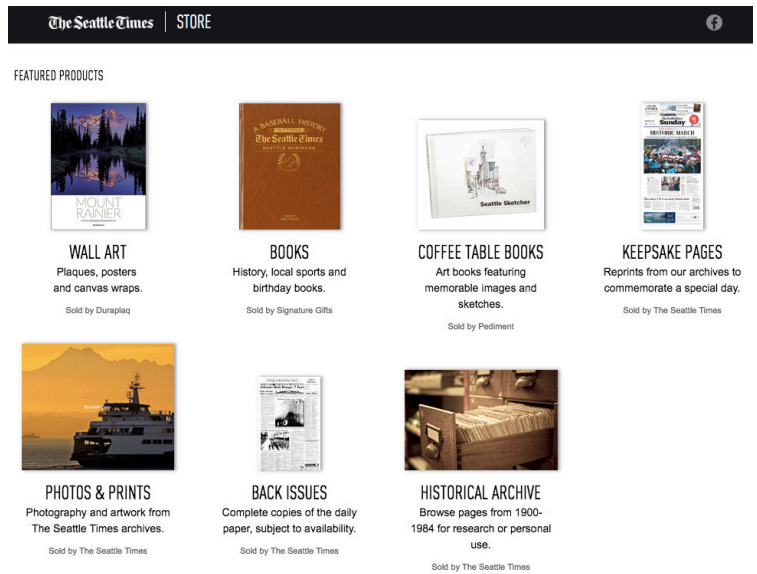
The Seattle Times | STORE

FEATURED PRODUCTS

MOUNT RAINIER

WALL ART
Plaques, posters and canvas wraps.
Sold by Duraplaq

A BASEBALL HISTORY
The Seattle Times
SEATTLE MARINERS

BOOKS
History, local sports and birthday books.
Sold by Signature Gifts

Seattle Sketcher

COFFEE TABLE BOOKS
Art books featuring memorable images and sketches.
Sold by Pediment

Sunday
HISTORIC MARCH

KEEPSAKE PAGES
Reprints from our archives to commemorate a special day.
Sold by The Seattle Times

PHOTOS & PRINTS
Photography and artwork from The Seattle Times archives.
Sold by The Seattle Times

BACK ISSUES
Complete copies of the daily paper, subject to availability.
Sold by The Seattle Times

HISTORICAL ARCHIVE
Browse pages from 1900-1984 for research or personal use.
Sold by The Seattle Times